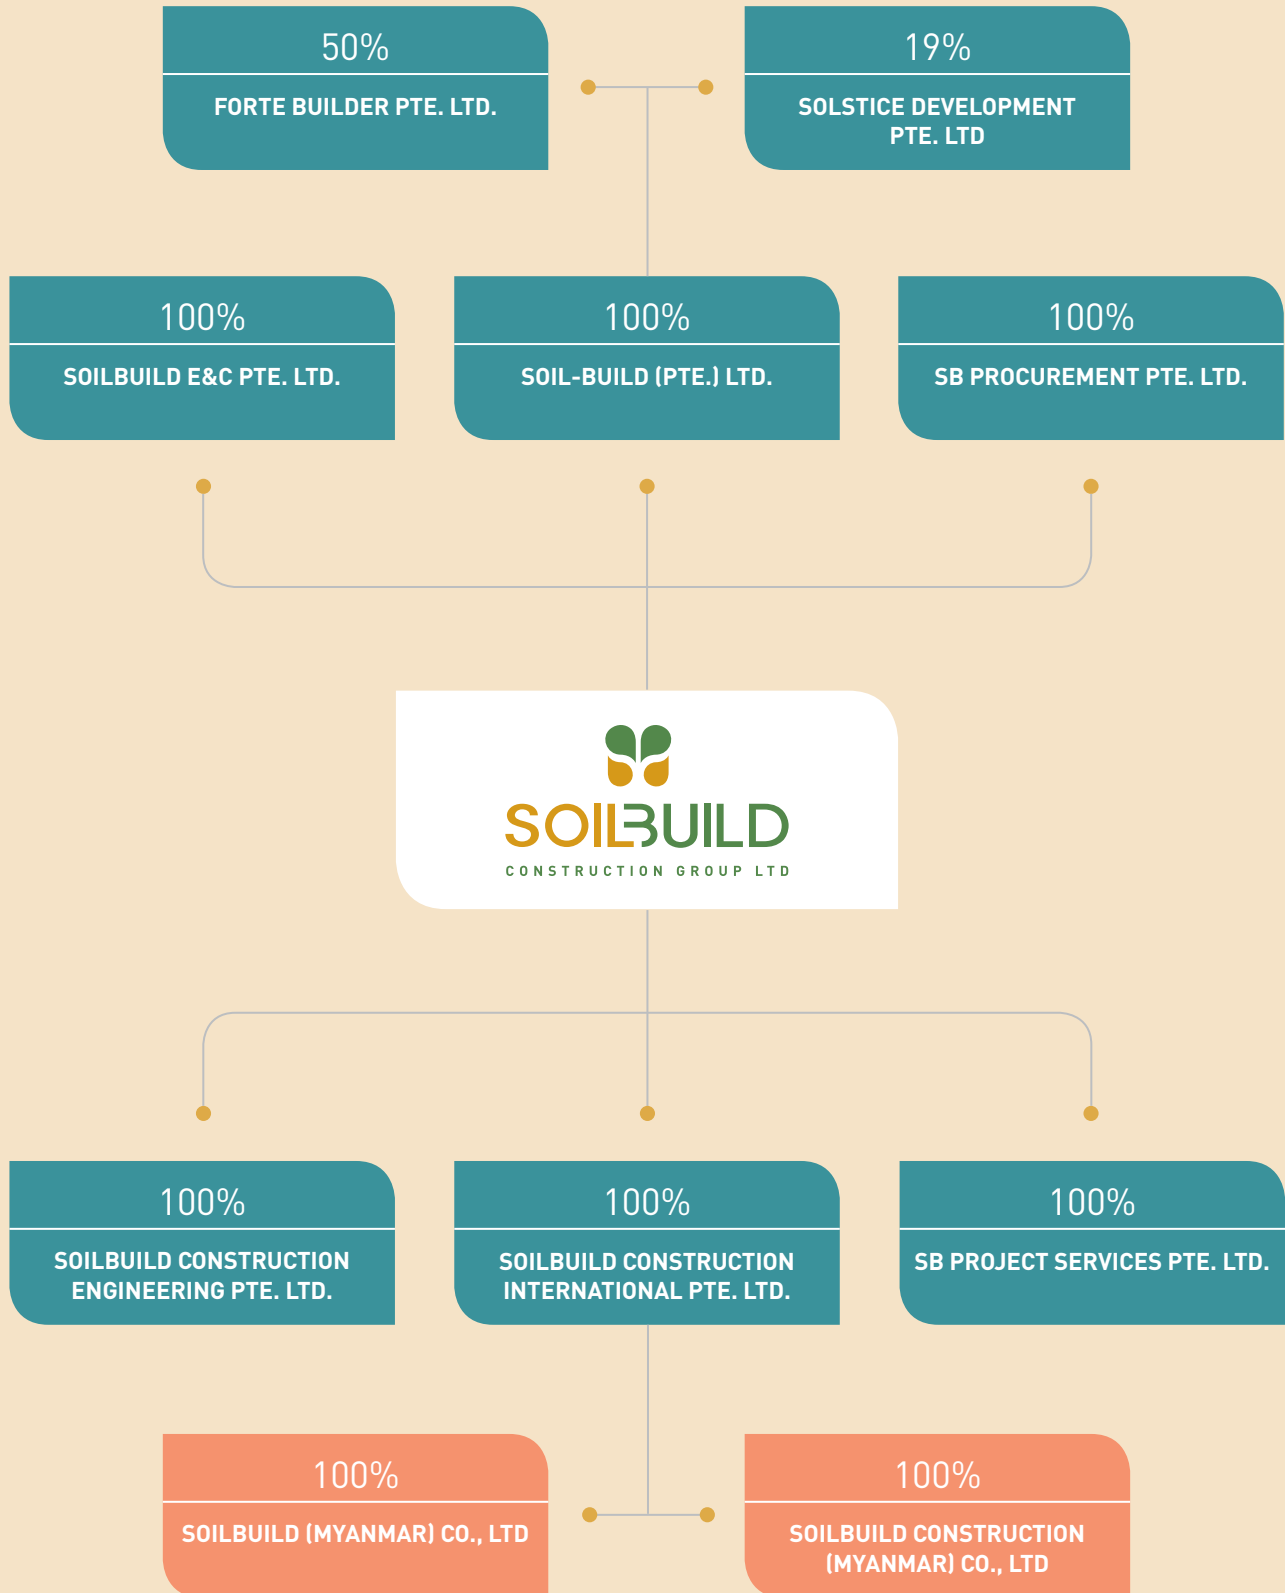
50%
FORTE BUILDER PTE. LTD.

19%
SOLSTICE DEVELOPMENT PTE. LTD

100%
SOILBUILD E&C PTE. LTD.

100%
SOIL-BUILD (PTE.) LTD.

100%
SB PROCUREMENT PTE. LTD.

SOILBUILD
CONSTRUCTION GROUP LTD

100%
SOILBUILD CONSTRUCTION ENGINEERING PTE. LTD.

100%
SOILBUILD CONSTRUCTION INTERNATIONAL PTE. LTD.

100%
SB PROJECT SERVICES PTE. LTD.

100%
SOILBUILD (MYANMAR) CO., LTD

100%
SOILBUILD CONSTRUCTION (MYANMAR) CO., LTD